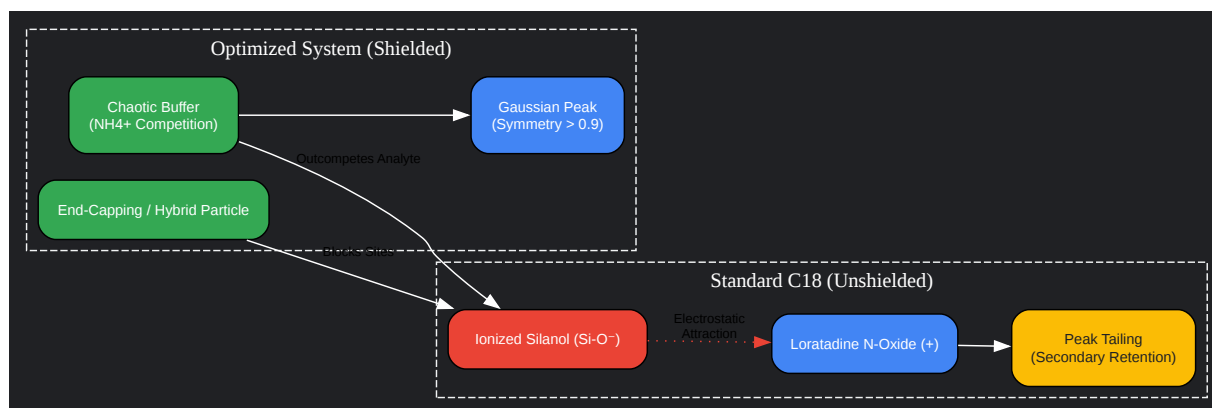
Optimized System (Shielded)

Chaotic Buffer (NH4+ Competition)

Gaussian Peak (Symmetry > 0.9)

Outcompetes Analyte

End-Capping / Hybrid Particle

Blocks Sites

Standard C18 (Unshielded)

Ionized Silanol (Si-O⁻)

Electrostatic Attraction

Loratadine N-Oxide (+)

Peak Tailing (Secondary Retention)